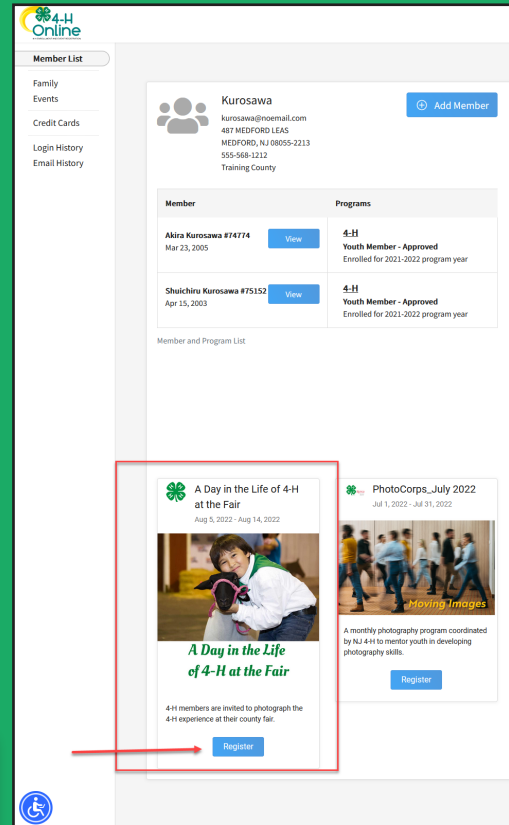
4-H Online

Member List
Family
Events
Credit Cards
Login History
Email History

Kurosawa
kurosawa@noemail.com
487 MEDFORD LEAS
MEDFORD, NJ 08055-2213
555-568-1212
Training County

Add Member

| Member | Programs |
|---|---|
| Akira Kurosawa #74774 Mar 23, 2005 View | 4-H Youth Member - Approved Enrolled for 2021-2022 program year |
| Shuichiru Kurosawa #75152 Apr 15, 2003 View | 4-H Youth Member - Approved Enrolled for 2021-2022 program year |

Member and Program List

A Day in the Life of 4-H at the Fair
Aug 5, 2022 - Aug 14, 2022

A Day in the Life of 4-H at the Fair

4-H members are invited to photograph the 4-H experience at their county fair.

Register

PhotoCorps_July 2022
Jul 1, 2022 - Jul 31, 2022

Moving Images

A monthly photography program coordinated by NJ 4-H to mentor youth in developing photography skills.

Register